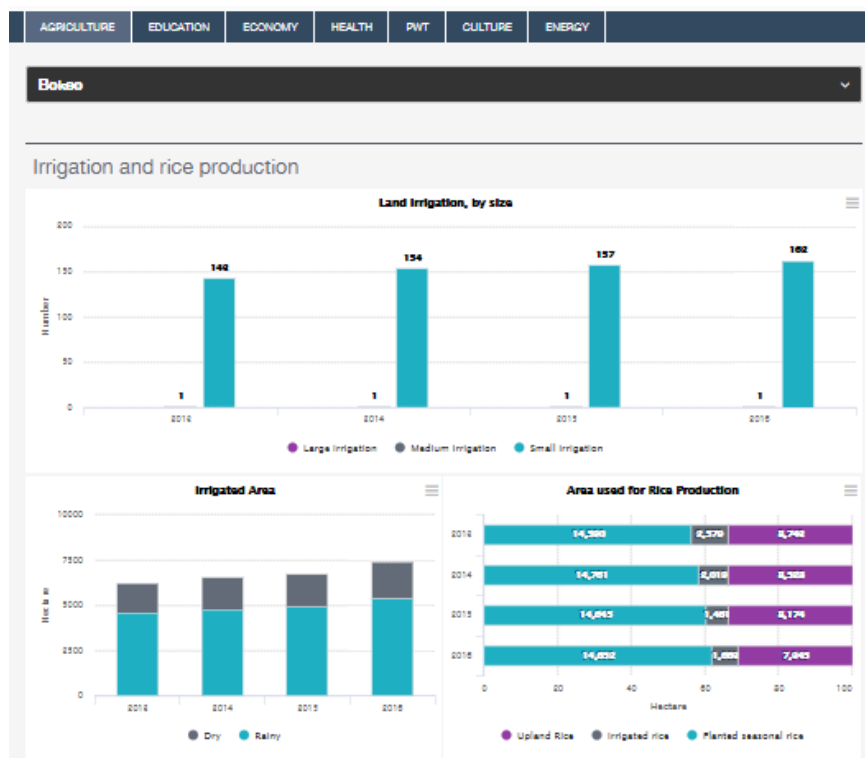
AGRICULTURE EDUCATION ECONOMY HEALTH PWT CULTURE ENERGY

Bokeo

Irrigation and rice production

Land Irrigation, by size

Number

200
150
100
50
0

1 142
1 154
1 157
1 162

2013 2014 2015 2016

Large irrigation Medium irrigation Small irrigation

Irrigated Area

Hectare

10000
7500
5000
2500
0

2013 2014 2015 2016

Dry Rainy

Area used for Rice Production

2013 14,580 2,570 8,748
2014 14,761 2,010 8,538
2015 14,645 1,461 8,174
2016 14,852 1,652 7,045

0 20 40 60 80 100

Hectars

Upland Rice Irrigated rice Planted seasonal rice